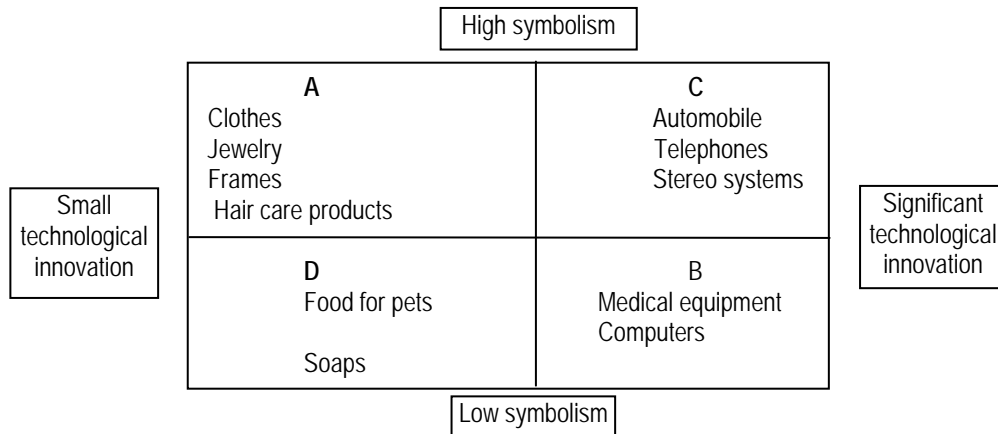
High symbolism

Small technological innovation

| A<br>Clothes<br>Jewelry<br>Frames<br>Hair care products | C<br>Automobile<br>Telephones<br>Stereo systems |
|---|---|
| D<br>Food for pets<br>Soaps | B<br>Medical equipment<br>Computers |

Significant technological innovation

Low symbolism